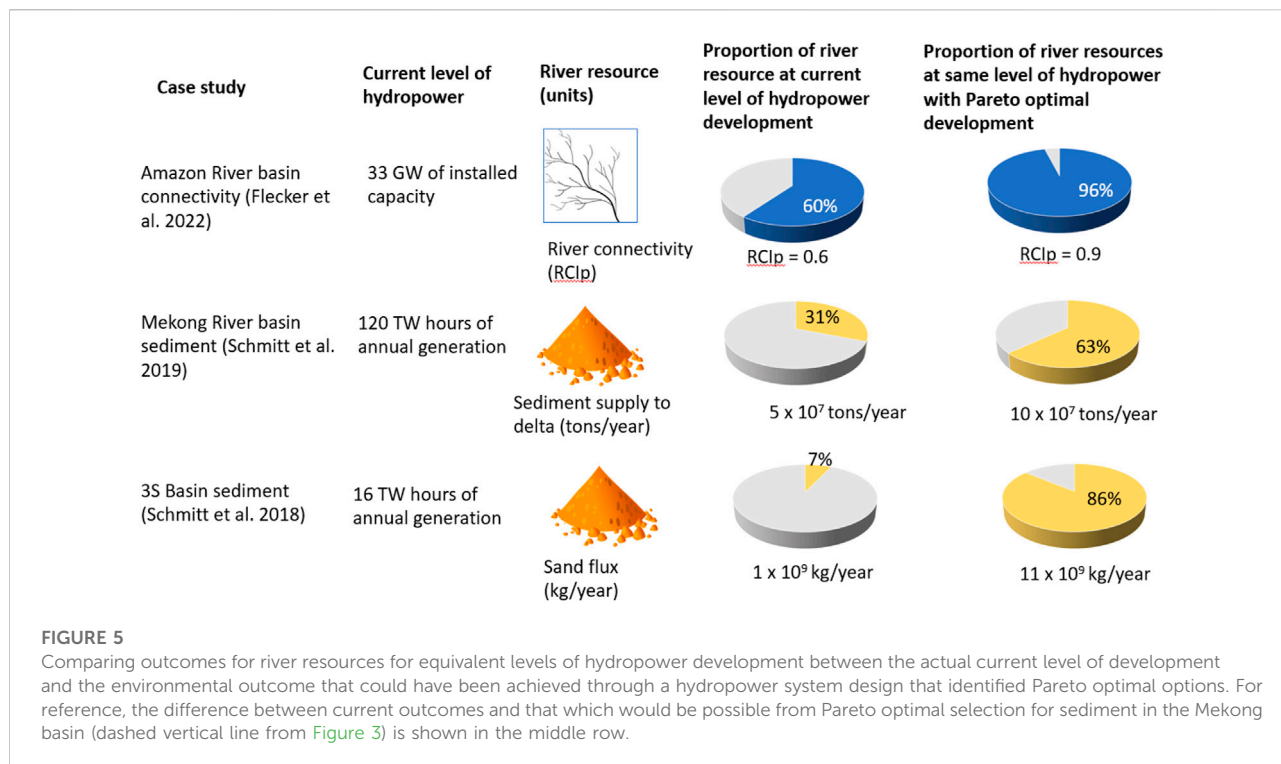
| Case study | Current level of hydropower | River resource (units) | Proportion of river resource at current level of hydropower development | Proportion of river resources at same level of hydropower with Pareto optimal development |
|---|---|---|---|---|
| Amazon River basin connectivity (Flecker et al. 2022) | 33 GW of installed capacity | River connectivity (RCIp) | 60% RCIp = 0.6 | 96% RCIp = 0.9 |
| Mekong River basin sediment (Schmitt et al. 2019) | 120 TW hours of annual generation | Sediment supply to delta (tons/year) | 31% 5 x $10^7$ tons/year | 63% 10 x $10^7$ tons/year |
| 3S Basin sediment (Schmitt et al. 2018) | 16 TW hours of annual generation | Sand flux (kg/year) | 7% 1 x $10^9$ kg/year | 86% 11 x $10^9$ kg/year |

FIGURE 5
Comparing outcomes for river resources for equivalent levels of hydropower development between the actual current level of development and the environmental outcome that could have been achieved through a hydropower system design that identified Pareto optimal options. For reference, the difference between current outcomes and that which would be possible from Pareto optimal selection for sediment in the Mekong basin (dashed vertical line from Figure 3) is shown in the middle row.